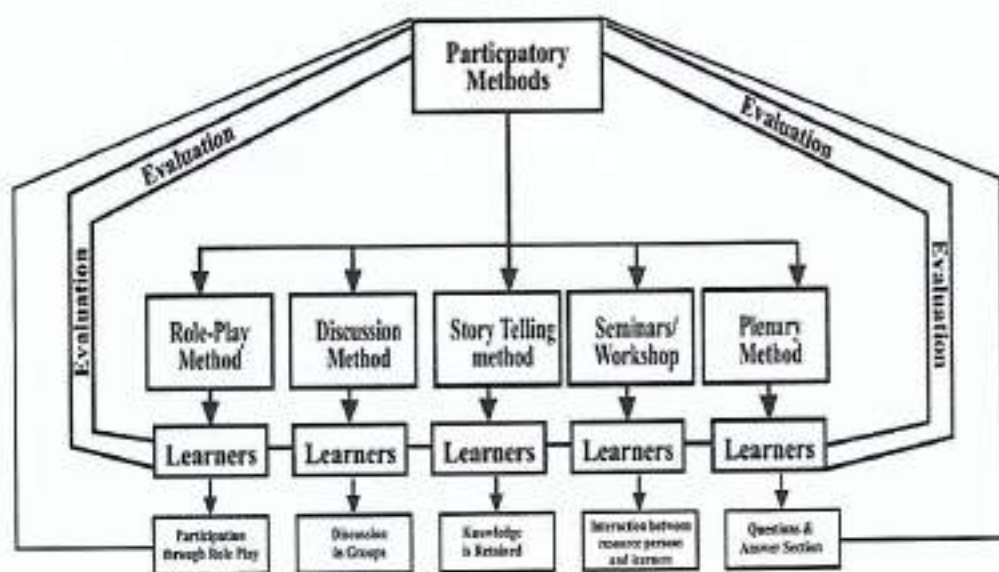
Participatory Methods

Evaluation

Evaluation

Evaluation

Evaluation

Role-Play Method

Discussion Method

Story Telling method

Seminars/ Workshop

Plenary Method

Learners

Learners

Learners

Learners

Learners

Participation through Role Play

Discussion in Groups

Knowledge is Retained

Interaction between resource person and learners

Questions & Answer Section